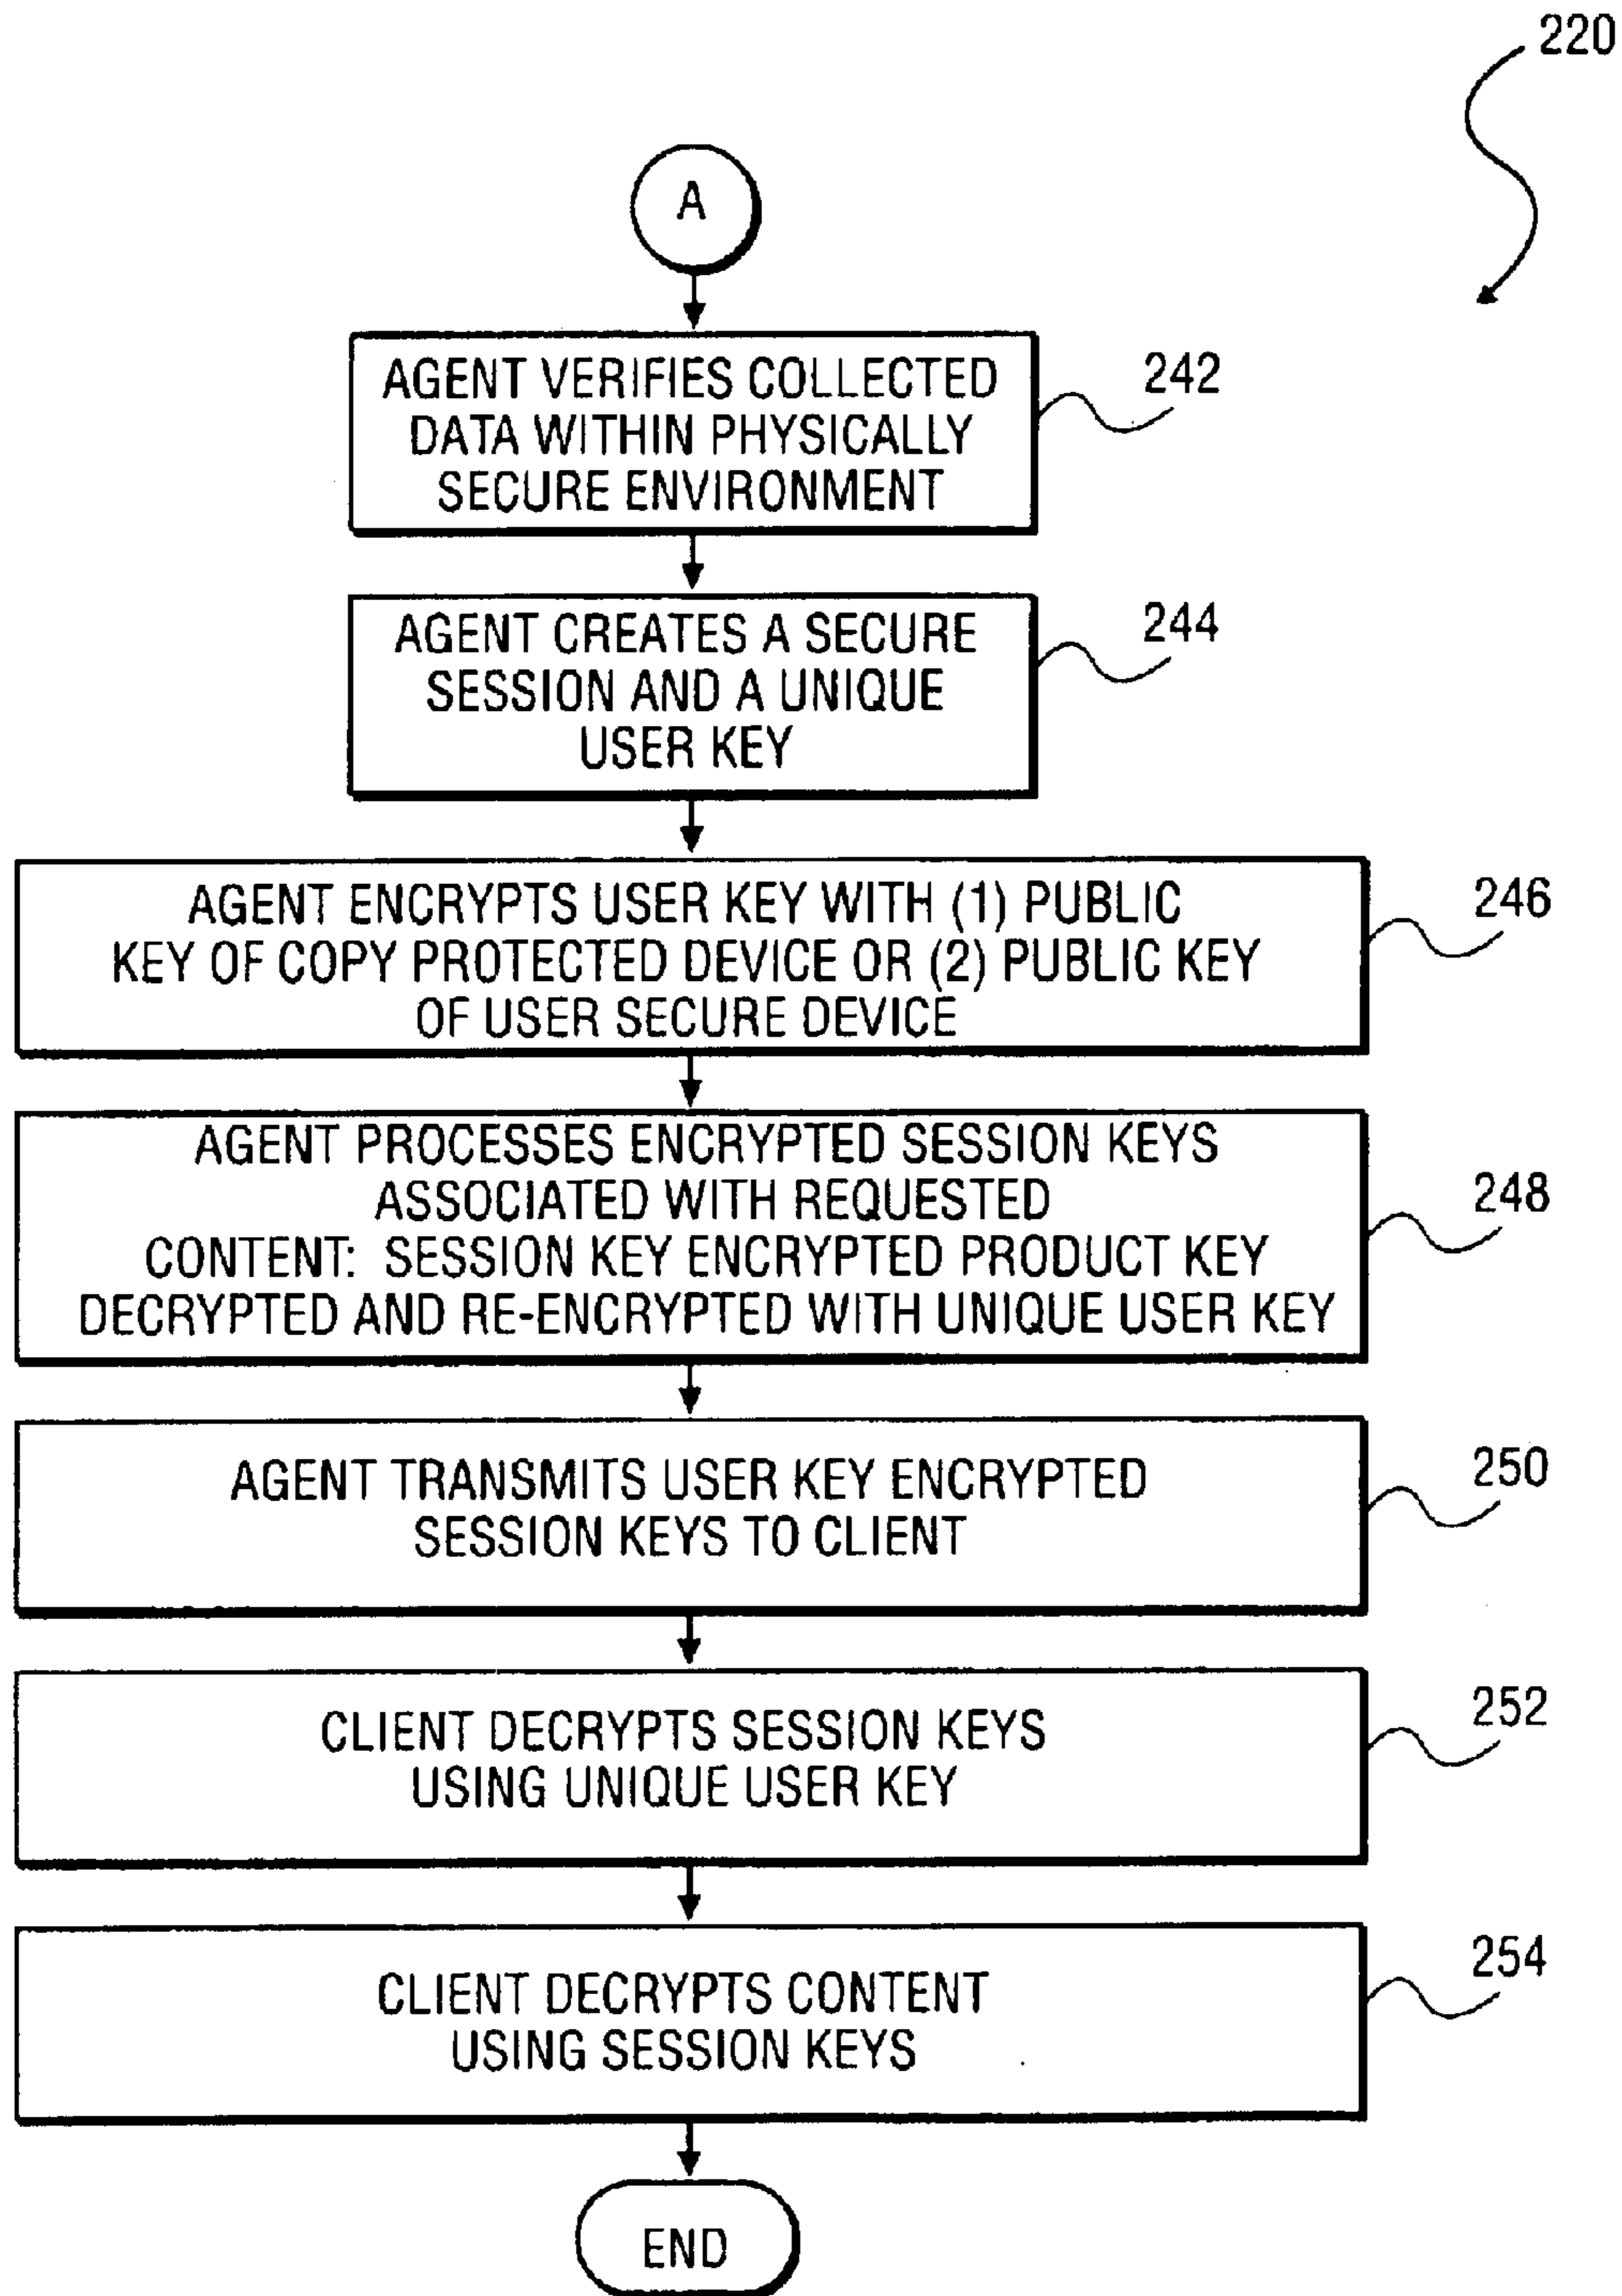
220

A

AGENT VERIFIES COLLECTED DATA WITHIN PHYSICALLY SECURE ENVIRONMENT

242

AGENT CREATES A SECURE SESSION AND A UNIQUE USER KEY

244

AGENT ENCRYPTS USER KEY WITH (1) PUBLIC KEY OF COPY PROTECTED DEVICE OR (2) PUBLIC KEY OF USER SECURE DEVICE

246

AGENT PROCESSES ENCRYPTED SESSION KEYS ASSOCIATED WITH REQUESTED CONTENT: SESSION KEY ENCRYPTED PRODUCT KEY DECRYPTED AND RE-ENCRYPTED WITH UNIQUE USER KEY

248

AGENT TRANSMITS USER KEY ENCRYPTED SESSION KEYS TO CLIENT

250

CLIENT DECRYPTS SESSION KEYS USING UNIQUE USER KEY

252

CLIENT DECRYPTS CONTENT USING SESSION KEYS

254

END